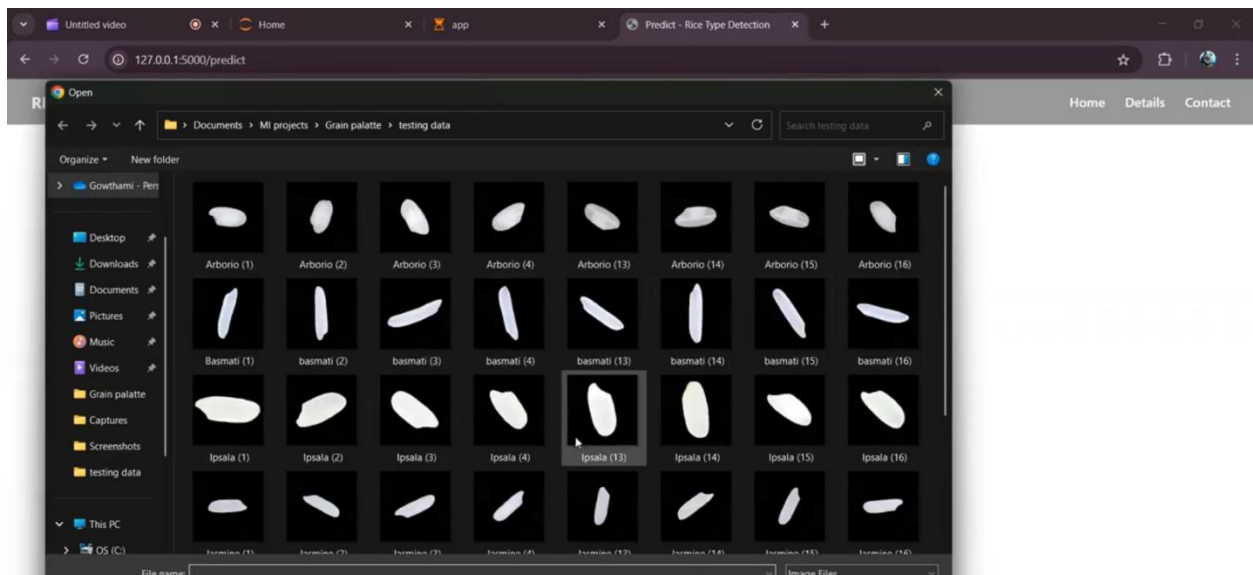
Untitled video
Home
app
Predict - Rice Type Detection
127.0.0.1:5000/predict
Open
Home Details Contact
Documents > Ml projects > Grain palatte > testing data
Search testing data
Organize ▾ New folder
Gowthami - Pers
Desktop
Downloads
Documents
Pictures
Music
Videos
Grain palatte
Captures
Screenshots
testing data
This PC
OS (C:)
Arborio (1) Arborio (2) Arborio (3) Arborio (4) Arborio (13) Arborio (14) Arborio (15) Arborio (16)
Basmati (1) basmati (2) basmati (3) basmati (4) basmati (13) basmati (14) basmati (15) basmati (16)
Ipsala (1) Ipsala (2) Ipsala (3) Ipsala (4) Ipsala (13) Ipsala (14) Ipsala (15) Ipsala (16)
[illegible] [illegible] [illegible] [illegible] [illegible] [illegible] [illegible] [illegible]
File name:
Image Files